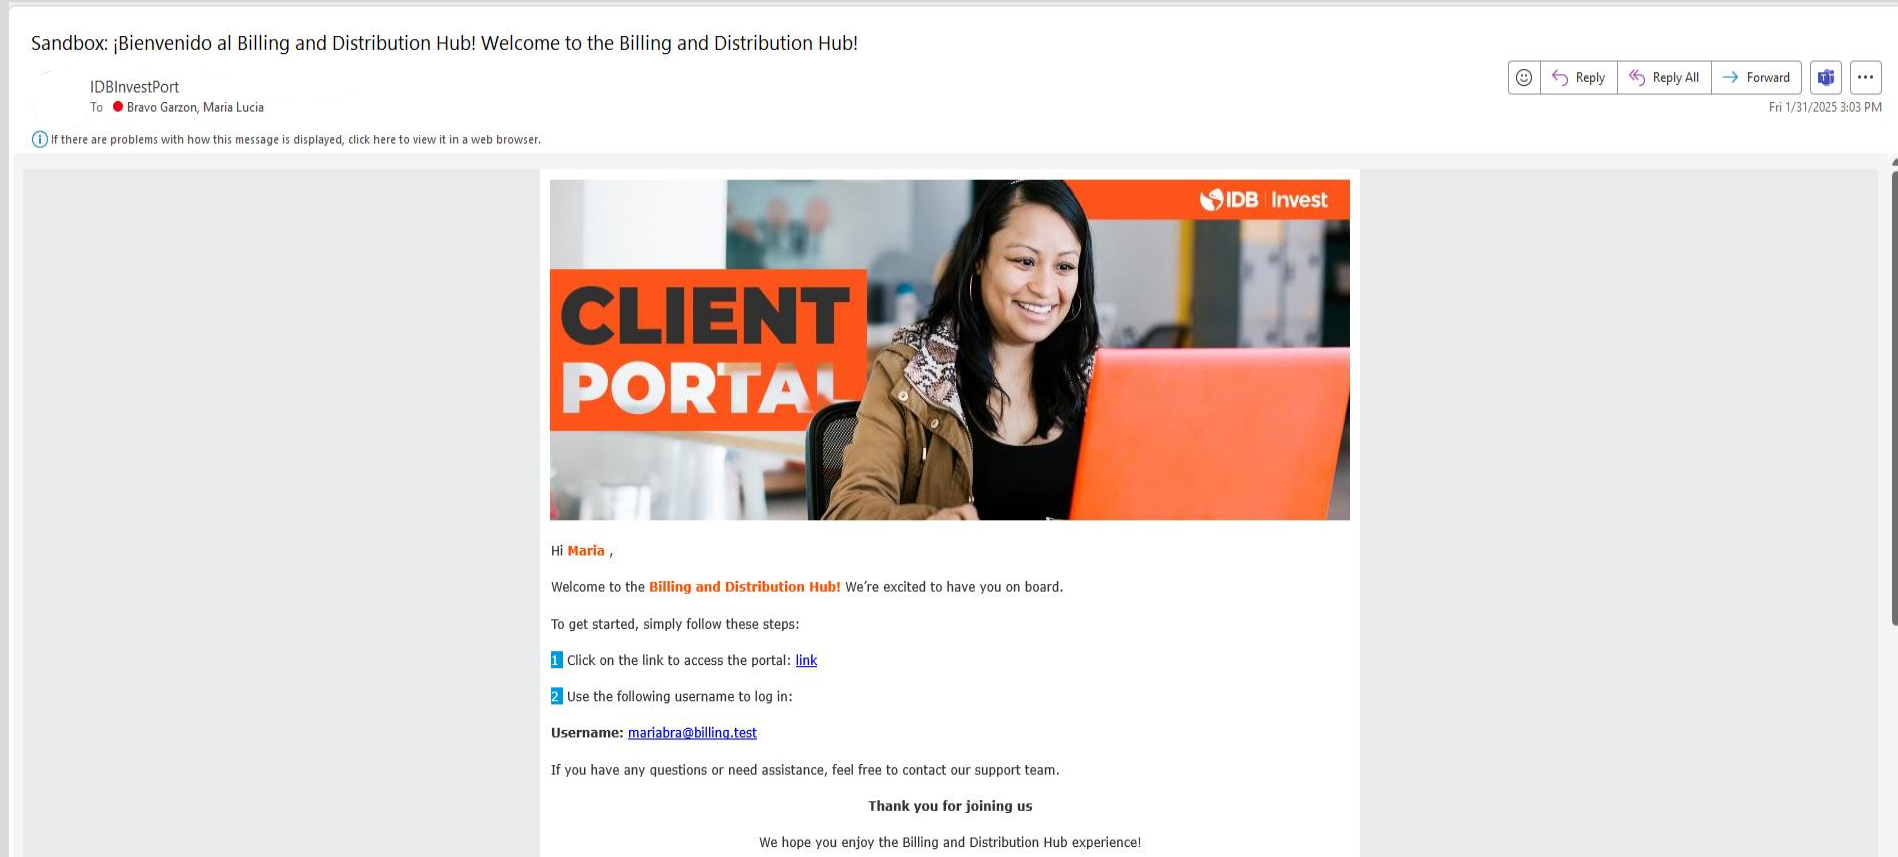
Sandbox: ¡Bienvenido al Billing and Distribution Hub! Welcome to the Billing and Distribution Hub!

IDBInvestPort
To Bravo Garzon, Maria Lucia

Reply Reply All Forward ...
Fri 1/31/2025 3:03 PM

If there are problems with how this message is displayed, click here to view it in a web browser.

IDB | Invest

CLIENT PORTAL

Hi Maria ,

Welcome to the Billing and Distribution Hub! We're excited to have you on board.

To get started, simply follow these steps:

1 Click on the link to access the portal: link

2 Use the following username to log in:

Username: mariabra@billing.test

If you have any questions or need assistance, feel free to contact our support team.

Thank you for joining us

We hope you enjoy the Billing and Distribution Hub experience!